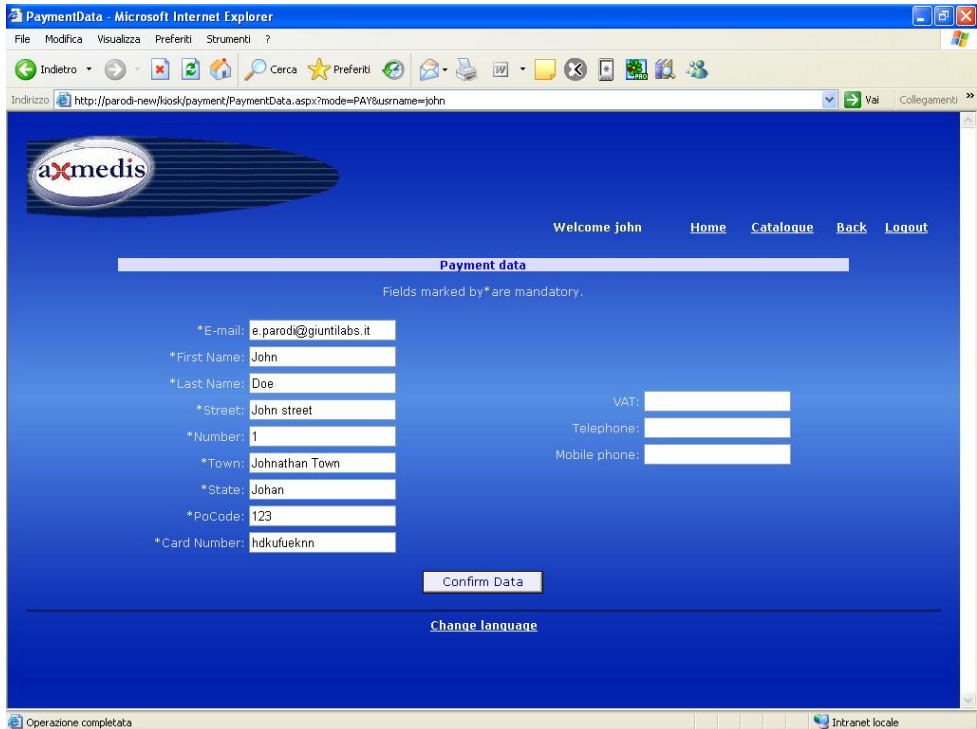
PaymentData - Microsoft Internet Explorer

File Modifica Visualizza Preferiti Strumenti ?

Indietro Cerca Preferiti

Indirizzo http://parodi-new/kiosk/payment/PaymentData.aspx?mode=PAY&usrname=john Vai Collegamenti

axmedis

Welcome john Home Catalogue Back Logout

Payment data

Fields marked by*are mandatory.

*E-mail: e.parodi@giuntilabs.it
*First Name: John
*Last Name: Doe
*Street: John street
*Number: 1
*Town: Johnathan Town
*State: Johan
*PoCode: 123
*Card Number: hdkufueknn

VAT:
Telephone:
Mobile phone:

Confirm Data

Change language

Operazione completata Intranet locale